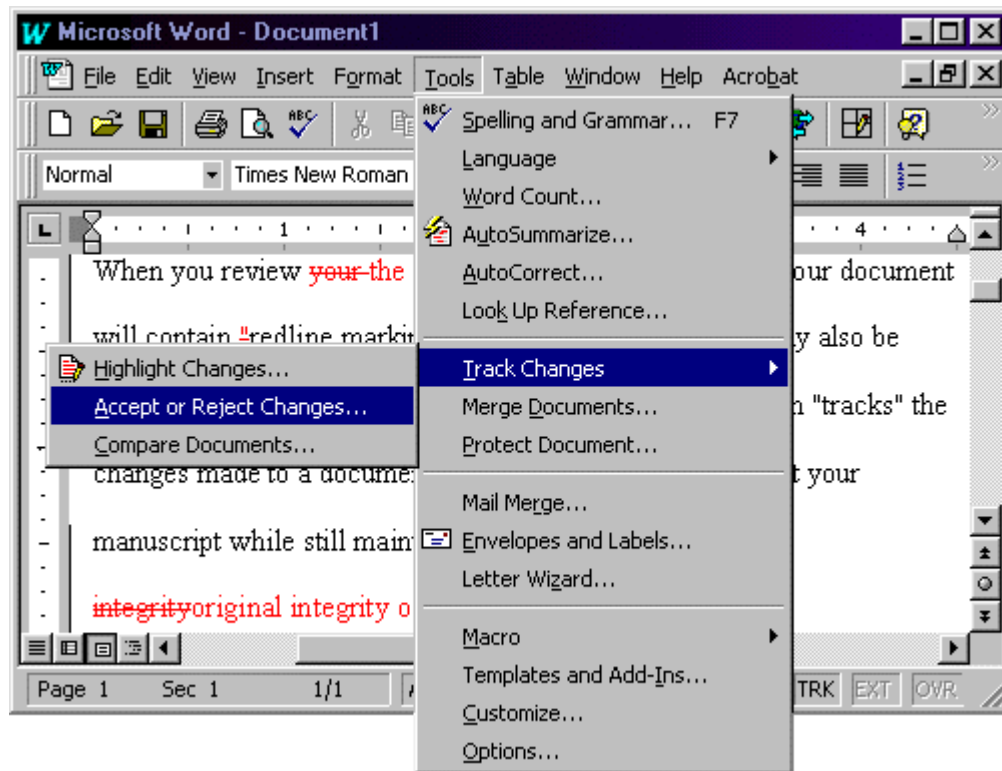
Microsoft Word - Document1

File Edit View Insert Format Tools Table Window Help Acrobat

Normal Times New Roman

1 4

When you review your the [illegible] our document

will contain "redline markin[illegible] y also be

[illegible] n "tracks" the

changes made to a documen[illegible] t your

manuscript while still main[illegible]

integrityoriginal integrity o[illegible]

Highlight Changes...
Accept or Reject Changes...
Compare Documents...

Spelling and Grammar... F7
Language
Word Count...
AutoSummarize...
AutoCorrect...
Look Up Reference...
Track Changes
Merge Documents...
Protect Document...
Mail Merge...
Envelopes and Labels...
Letter Wizard...
Macro
Templates and Add-Ins...
Customize...
Options...

Page 1 Sec 1 1/1 TRK EXT OVR